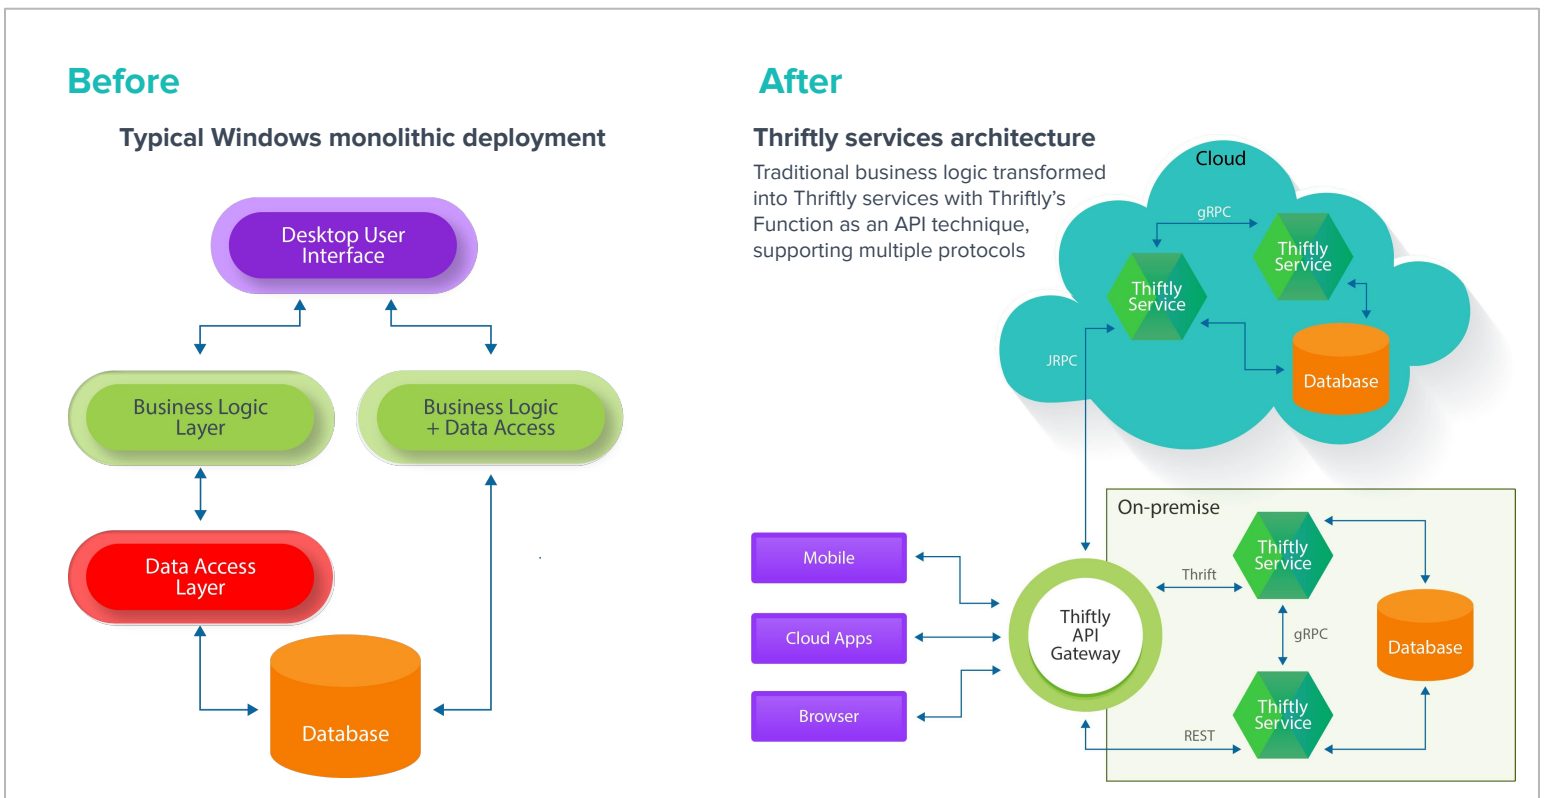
Before

Typical Windows monolithic deployment

Desktop User Interface

Business Logic Layer

Business Logic + Data Access

Data Access Layer

Database

After

Thriftly services architecture

Traditional business logic transformed into Thriftly services with Thriftly's Function as an API technique, supporting multiple protocols

Cloud

gRPC

Thiftly Service

Thriftly Service

JRPC

Database

On-premise

Mobile

Cloud Apps

Browser

Thriftly API Gateway

Thrift

Thiftly Service

gRPC

Database

REST

Thiftly Service